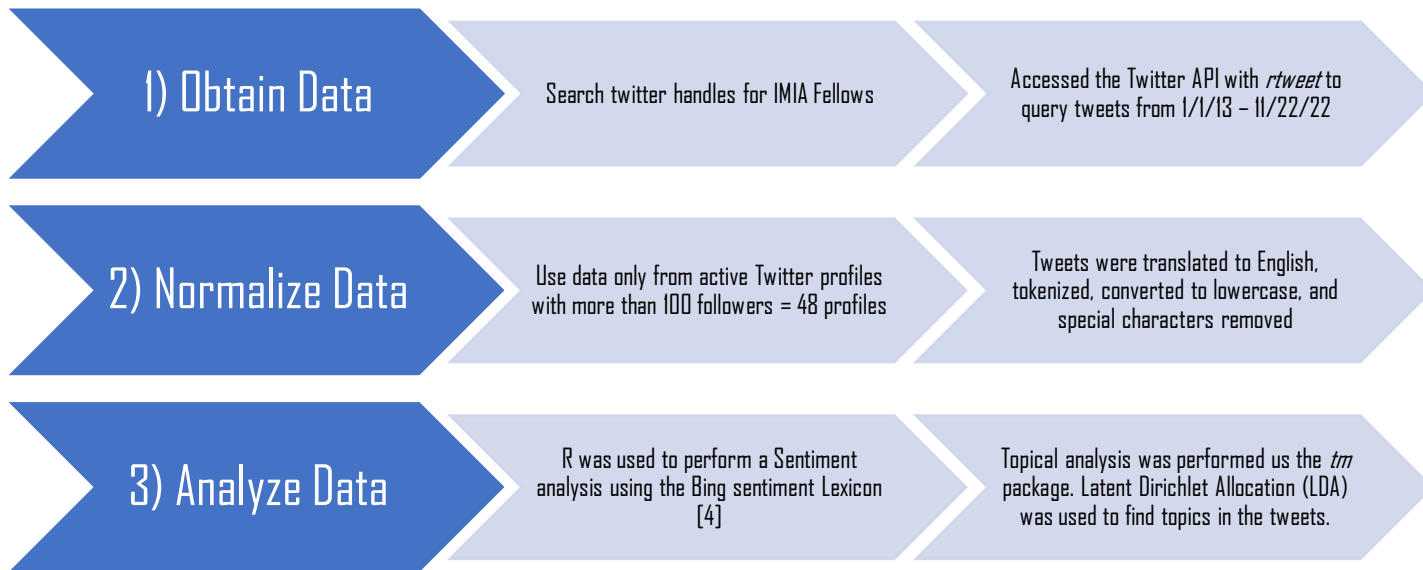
1) Obtain Data

Search twitter handles for IMIA Fellows

Accessed the Twitter API with *rtweet* to query tweets from 1/1/13 – 11/22/22

2) Normalize Data

Use data only from active Twitter profiles with more than 100 followers = 48 profiles

Tweets were translated to English, tokenized, converted to lowercase, and special characters removed

3) Analyze Data

R was used to perform a Sentiment analysis using the Bing sentiment Lexicon [4]

Topical analysis was performed us the *tm* package. Latent Dirichlet Allocation (LDA) was used to find topics in the tweets.